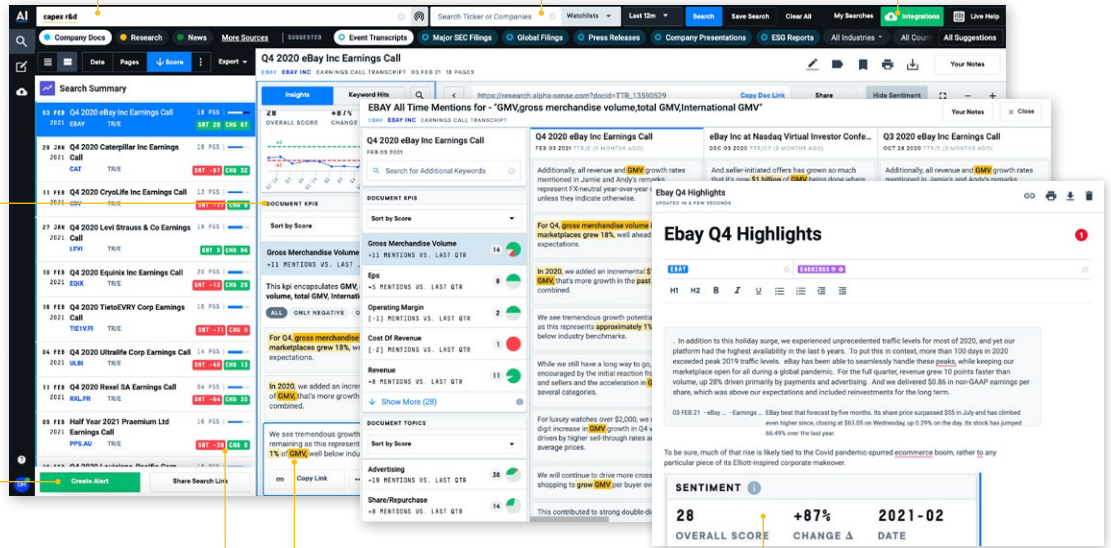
AI

capex r&d

Search Ticker or Companies

Watchlists

Last 12m

Search

Save Search

Clear All

My Searches

Integrations

Live Help

Company Docs

Research

News

More Sources

SUGGESTED

Event Transcripts

Major SEC Filings

Global Filings

Press Releases

Company Presentations

ESG Reports

All Industries

All Coun

All Suggestions

Date

Pages

Score

Export

Search Summary

03 FEB 2021 Q4 2020 eBay Inc Earnings Call EBAY TR/E 18 PGS SNT -29 CHG 87

28 JAN 2021 Q4 2020 Caterpillar Inc Earnings Call CAT TR/E 18 PGS SNT -65 CHG 12

31 FEB Q4 2020 CryoLife Inc Earnings Call CRY TR/E 18 PGS SNT -57 CHG 9

27 JAN 2021 Q4 2020 Levi Strauss & Co Earnings Call LEVI TR/E 18 PGS SNT 5 CHG 94

04 FEB 2021 Q4 2020 Equinix Inc Earnings Call EQIX TR/E 18 PGS SNT -12 CHG 29

04 FEB 2021 Q4 2020 TietoEVRY Corp Earnings Call TIE1V.FI TR/E 18 PGS SNT -71 CHG 0

04 FEB 2021 Q4 2020 Ultralife Corp Earnings Call ULBI TR/E 18 PGS SNT -48 CHG 13

04 FEB 2021 Q2 2020 Rexel SA Earnings Call RXL.FR TR/E 18 PGS SNT -54 CHG 33

08 FEB Half Year 2021 Praemium Ltd Earnings Call PPS.AU TR/E 18 PGS SNT -39 CHG 6

Create Alert

Share Search Link

Q4 2020 eBay Inc Earnings Call

EBAY EBAY INC EARNINGS CALL TRANSCRIPT 03 FEB 21 18 PAGES

Your Notes

Insights

Keyword Hits

28 OVERALL SCORE

+87 CHANGE

DOCUMENT KPIS

Sort by Score

Gross Merchandise Volume +11 MENTIONS VS. LAST

This kpi encapsulates GMV, total GMV, Internat

ALL ONLY NEGATIVE

For Q4, gross merchandise volume grew 18%, well expectations.

In 2020, we added an incre of GMV, that's more growth combined.

We see tremendous growth remaining as this represent 1% of GMV, well below indu

Copy Link

https://research.alpha-sense.com?docid=TTR_13350529

Copy Doc Link

Share

Hide Sentiment

EBAY All Time Mentions for - "GMV,gross merchandise volume,total GMV,International GMV"

EBAY EBAY INC EARNINGS CALL TRANSCRIPT

Your Notes

Close

Q4 2020 eBay Inc Earnings Call FEB 03 2021

Search for Additional Keywords

DOCUMENT KPIS

Sort by Score

Gross Merchandise Volume +11 MENTIONS VS. LAST QTR 14

Eps +5 MENTIONS VS. LAST QTR 8

Operating Margin [-1] MENTIONS VS. LAST QTR 2

Cost Of Revenue [-2] MENTIONS VS. LAST QTR 1

Revenue +8 MENTIONS VS. LAST QTR 11

Show More (28)

DOCUMENT TOPICS

Sort by Score

Advertising +19 MENTIONS VS. LAST QTR 30

Share/Repurchase +8 MENTIONS VS. LAST QTR

Q4 2020 eBay Inc Earnings Call

FEB 03 2021 (0 MONTHS AGO)

Additionally, all revenue and GMV growth rates mentioned in Jamie and Andy's remarks represent FX-neutral year-over-year unless they indicate otherwise.

For Q4, gross merchandise volume marketplaces grew 18%, well ahead expectations.

In 2020, we added an incremental $ GMV, that's more growth in the past combined.

We see tremendous growth potentia as this represents approximately 1% below industry benchmarks.

While we still have a long way to go, encouraged by the initial reaction fr and sellers and the acceleration in G several categories.

For luxury watches over $2,000, we s digit increase in GMV during the Q4 driven by higher sell-through rates a average prices.

We will continue to drive more cross shopping to grow GMV per buyer ov

This contributed to strong double-di

eBay Inc at Nasdaq Virtual Investor Confe...

DEC 03 2020 (3 MONTHS AGO)

And seller-initiated offers has grown so much that it's now $1 billion of GMV being done where

Q3 2020 eBay Inc Earnings Call

OCT 28 2020 (4 MONTHS AGO)

Additionally, all revenue and GMV growth rates mentioned in Jamie and Andy's remarks

Ebay Q4 Highlights

UPDATED IN A FEW SECONDS

Ebay Q4 Highlights

EBAY

EARNINGS

H1 H2 B I U

. In addition to this holiday surge, we experienced unprecedented traffic levels for most of 2020, and yet our platform had the highest availability in the last 6 years. To put this in context, more than 100 days in 2020 exceeded peak 2019 traffic levels. eBay has been able to seamlessly handle these peaks, while keeping our marketplace open for all during a global pandemic. For the full quarter, revenue grew 10 points faster than volume, up 28% driven primarily by payments and advertising. And we delivered $0.86 in non-GAAP earnings per share, which was above our expectations and included reinvestments for the long term.

03 FEB 21 - eBay ... -Earnings ...  eBay beat that forecast by five months. Its share price surpassed $55 in July and has climbed even higher since, closing at $63.05 on Wednesday, up 0.29% on the day. Its stock has jumped 66.49% over the last year.

To be sure, much of that rise is likely tied to the Covid pandemic-spurred ecommerce boom, rather to any particular piece of its Elliott-inspired corporate makeover.

SENTIMENT

28 OVERALL SCORE

+87% CHANGE Δ

2021-02 DATE